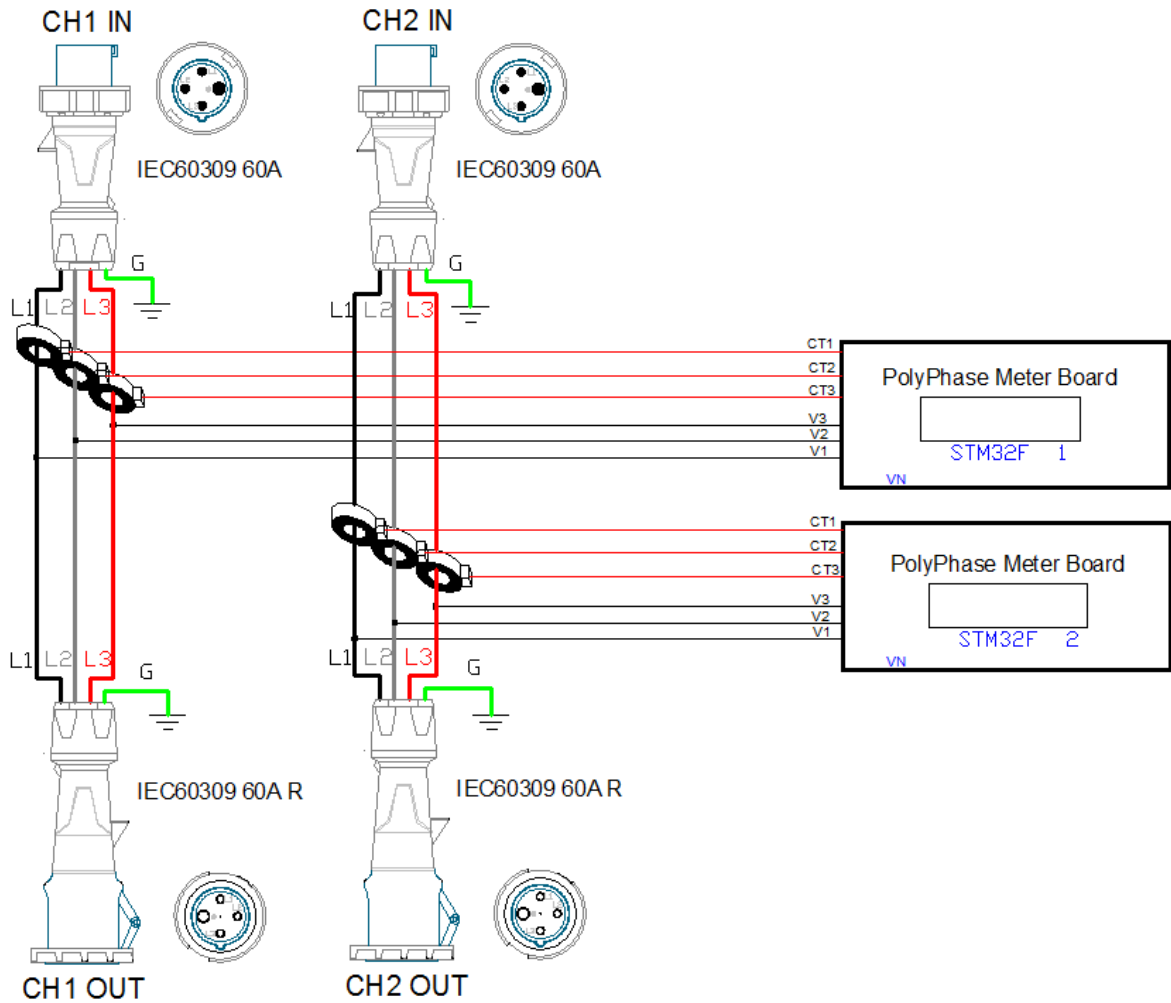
CH1 IN

IEC60309 60A

G

L1 L2 L3

CH2 IN

IEC60309 60A

G

L1 L2 L3

CT1
CT2
CT3
V3
V2
V1

PolyPhase Meter Board

STM32F 1

VN

CT1
CT2
CT3
V3
V2
V1

PolyPhase Meter Board

STM32F 2

VN

L1 L2 L3

G

IEC60309 60A R

L1 L2 L3

G

IEC60309 60A R

CH1 OUT

CH2 OUT